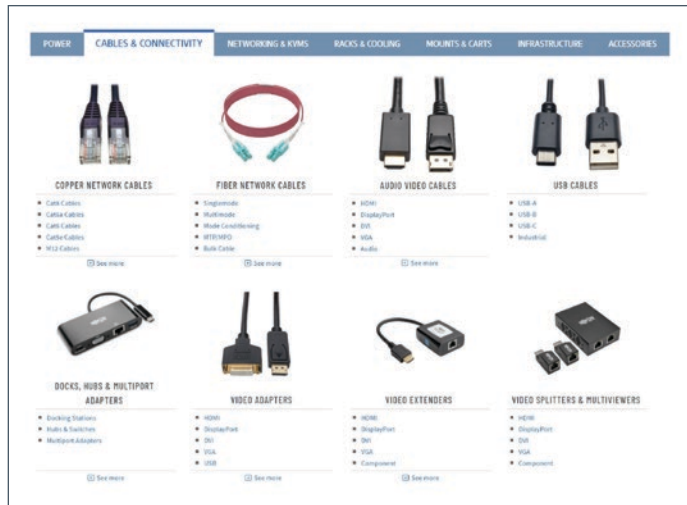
POWER | CABLES & CONNECTIVITY | NETWORKING & KVMS | RACKS & COOLING | MOUNTS & CARTS | INFRASTRUCTURE | ACCESSORIES

COPPER NETWORK CABLES
- Cat6 Cables
- Cat6a Cables
- Cat5 Cables
- Cat8e Cables
- M12 Cables
See more

FIBER NETWORK CABLES
- Singlemode
- Multimode
- Mode Conditioning
- MTP/MPO
- Bulk Cable
See more

AUDIO VIDEO CABLES
- HDMI
- DisplayPort
- DVI
- VGA
- Audio
See more

USB CABLES
- USB-A
- USB-B
- USB-C
- Industrial

DOCKS, HUBS & MULTIPORT ADAPTERS
- Docking Stations
- Hubs & Switches
- Multiport Adapters
See more

VIDEO ADAPTERS
- HDMI
- DisplayPort
- DVI
- VGA
- USB
See more

VIDEO EXTENDERS
- HDMI
- DisplayPort
- DVI
- VGA
- Component
See more

VIDEO SPLITTERS & MULTIVIEWERS
- HDMI
- DisplayPort
- DVI
- VGA
- Component